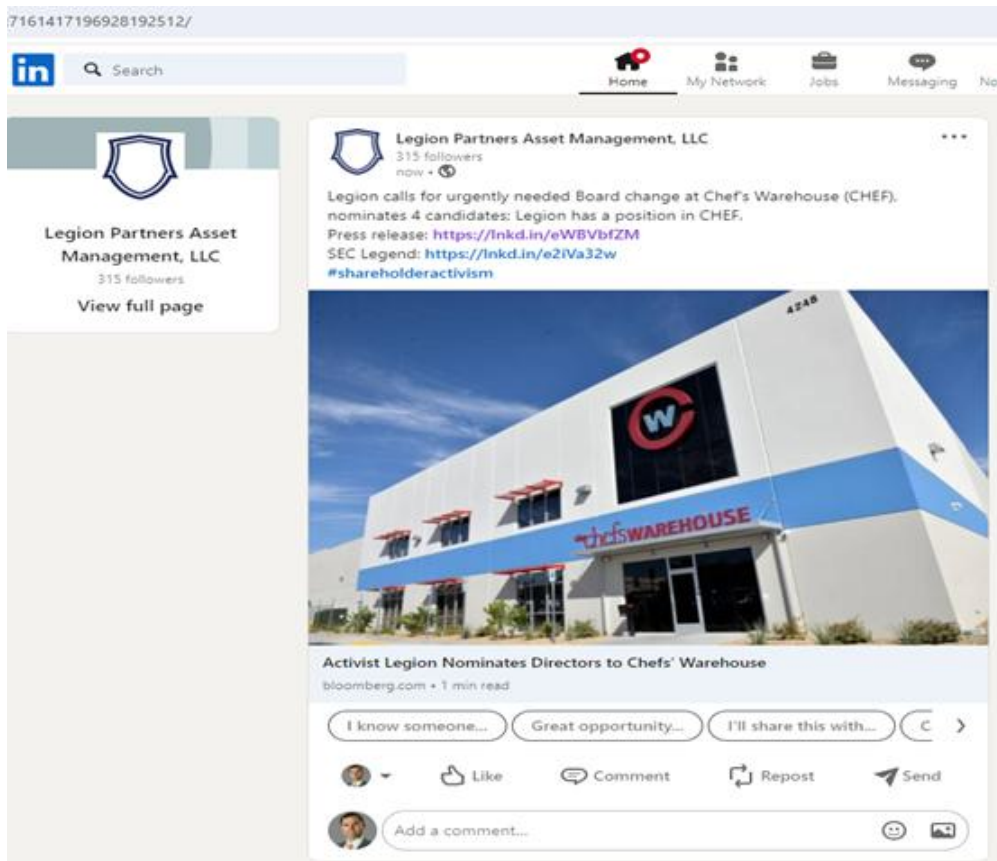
7161417196928192512/

in Search

Home My Network Jobs Messaging No

Legion Partners Asset Management, LLC
315 followers
View full page

Legion Partners Asset Management, LLC
315 followers
now •

Legion calls for urgently needed Board change at Chef's Warehouse (CHEF), nominates 4 candidates: Legion has a position in CHEF.
Press release: https://lnkd.in/eWBVbfZM
SEC Legend: https://lnkd.in/e2iVa32w
#shareholderactivism

4245

CW

chefs WAREHOUSE

Activist Legion Nominates Directors to Chefs' Warehouse
bloomberg.com • 1 min read

I know someone... Great opportunity... I'll share this with... C

Like Comment Repost Send

Add a comment...